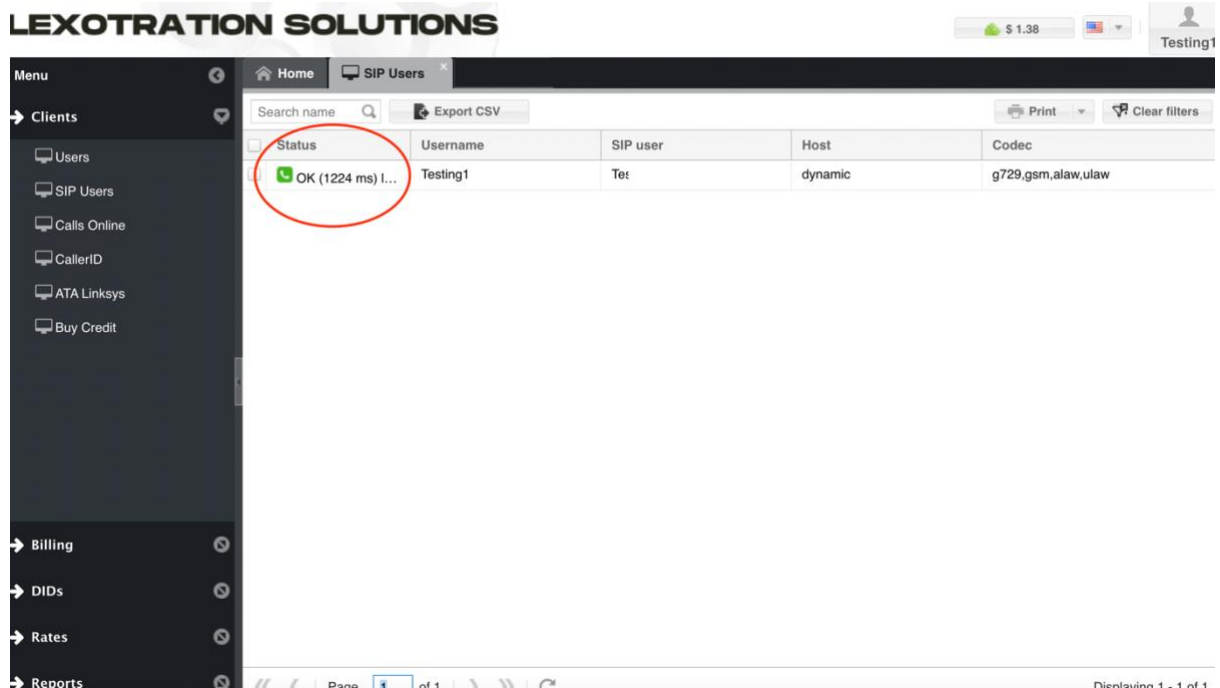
LEXOTRATION SOLUTIONS

$ 1.38

Testing1

Menu

Clients

Users

SIP Users

Calls Online

CallerID

ATA Linksys

Buy Credit

Billing

DIDs

Rates

Reports

Home

SIP Users

Search name

Export CSV

Print

Clear filters

| Status | Username | SIP user | Host | Codec |
|---|---|---|---|---|
| OK (1224 ms) l... | Testing1 | Te: | dynamic | g729,gsm,alaw,ulaw |

Page 1 of 1

Displaying 1 - 1 of 1